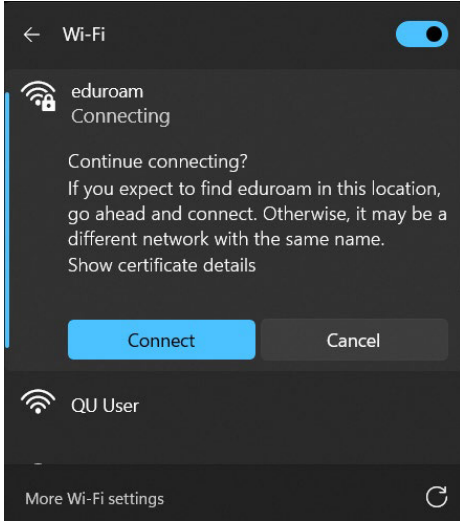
Wi-Fi

eduroam
Connecting

Continue connecting?
If you expect to find eduroam in this location, go ahead and connect. Otherwise, it may be a different network with the same name.
Show certificate details

Connect
Cancel

QU User

More Wi-Fi settings